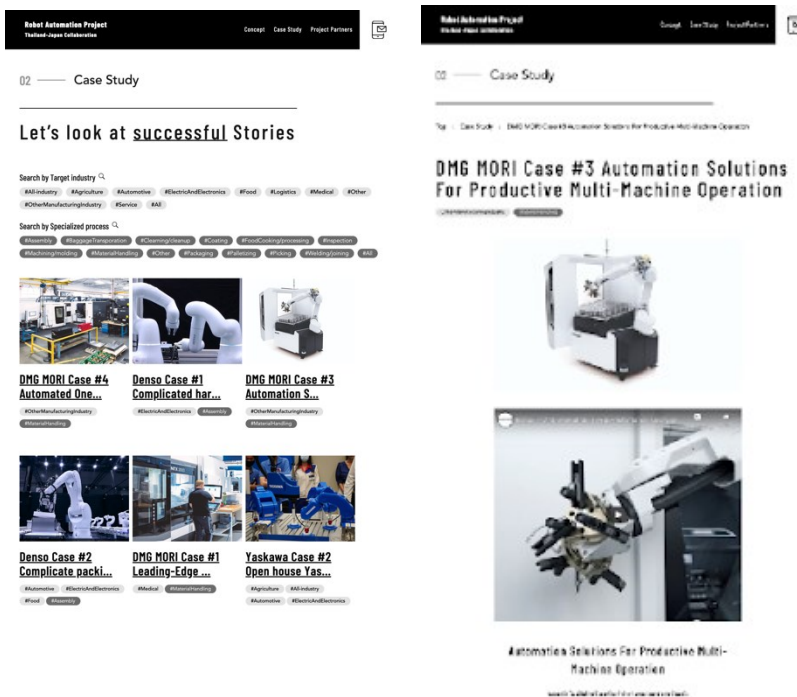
Robot Automation Project
Thailand-Japan Collaboration

Concept Case Study Project Partners

02 —— Case Study

Let's look at successful Stories

Search by Target industry

#All-industry #Agriculture #Automotive #ElectricAndElectronics #Food #Logistics #Medical #Other #OtherManufacturingIndustry #Service #All

Search by Specialized process

#Assembly #BaggageTransportation #Cleaning/cleanup #Coating #FoodCooking/processing #Inspection #Machining/molding #MaterialHandling #Other #Packaging #Palletizing #Picking #Welding/joining #All

DMG MORI Case #4 Automated One...
#OtherManufacturingIndustry #MaterialHandling

Denso Case #1 Complicated har...
#ElectricAndElectronics #Assembly

DMG MORI Case #3 Automation S...
#OtherManufacturingIndustry #MaterialHandling

Denso Case #2 Complicate packi...
#Automotive #ElectricAndElectronics #Food #Assembly

DMG MORI Case #1 Leading-Edge ...
#Medical #MaterialHandling

Yaskawa Case #2 Open house Yas...
#Agriculture #All-industry #Automotive #ElectricAndElectronics

Robot Automation Project
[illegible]

Concept Case Study Project Partners

02 —— Case Study

Top > Case Study > DMG MORI Case #3 Automation Solutions For Productive Multi-Machine Operation

DMG MORI Case #3 Automation Solutions For Productive Multi-Machine Operation

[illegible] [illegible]

Automation Solutions For Productive Multi-Machine Operation

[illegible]